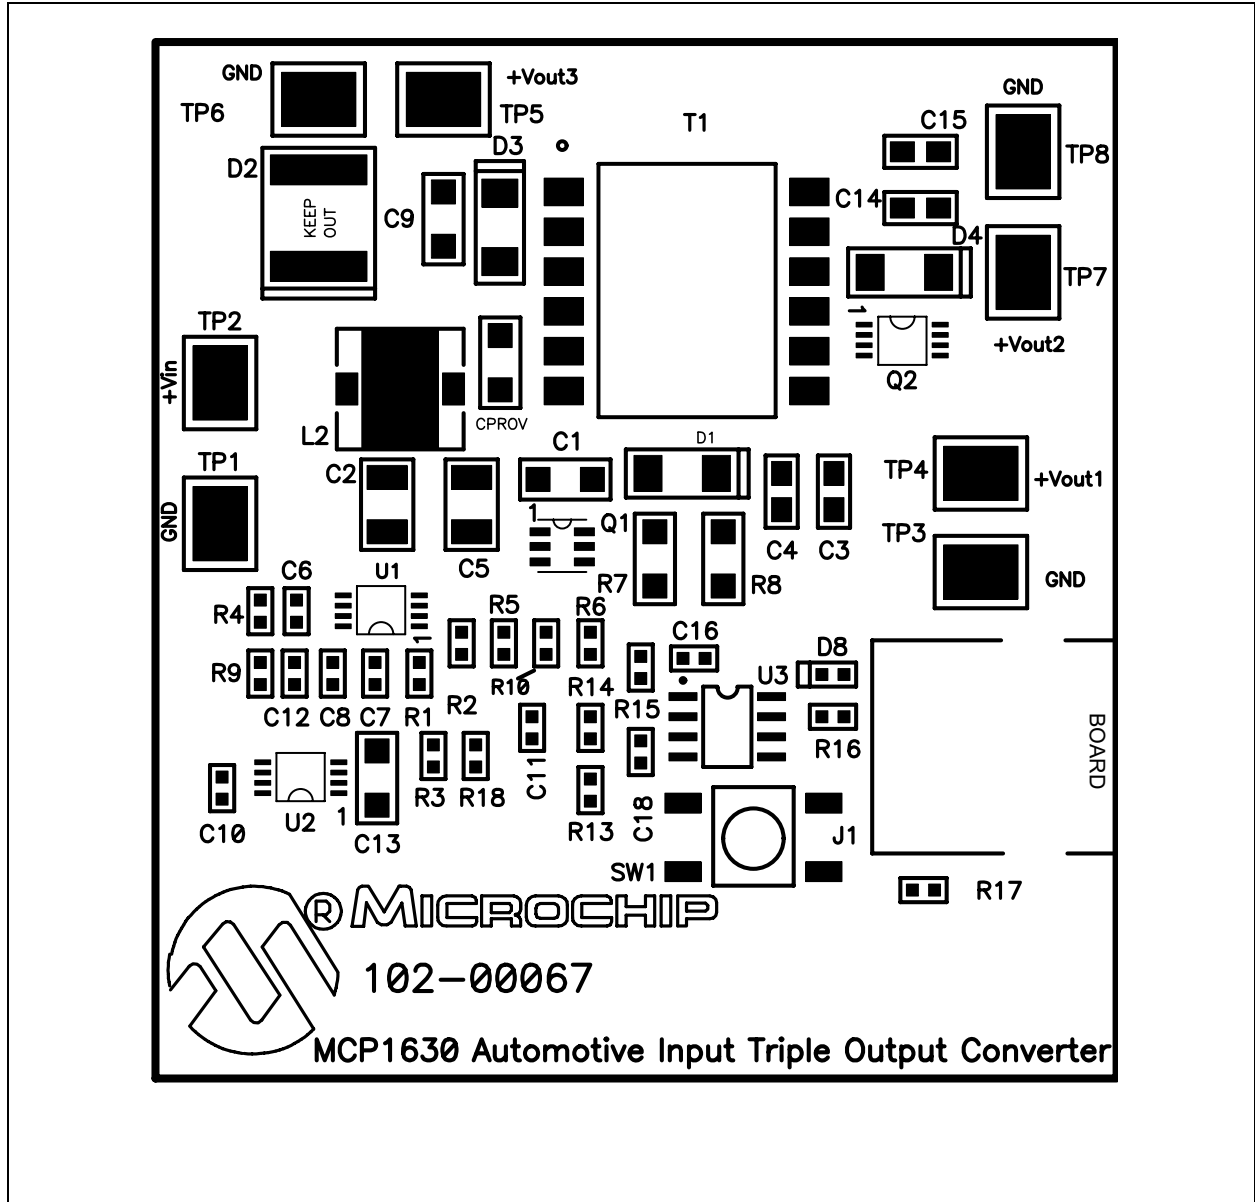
GND
+Vout3
TP6
TP5
T1
D3
D2
KEEP OUT
C9
C15
GND
TP8
C14
D4
TP7
1
+Vout2
Q2
TP2
+Vin
L2
CPROV
C1
D1
TP1
GND
C2
C5
1
Q1
R7
R8
C4
C3
TP4
+Vout1
TP3
GND
C6
U1
R4
R5
R6
1
C16
D8
R9
R10
R14
U3
C12
C8
C7
R1
R2
R15
R16
BOARD
C11
R3
R18
C10
U2
1
C13
R13
C18
J1
SW1
R17
MICROCHIP
102-00067
MCP1630 Automotive Input Triple Output Converter